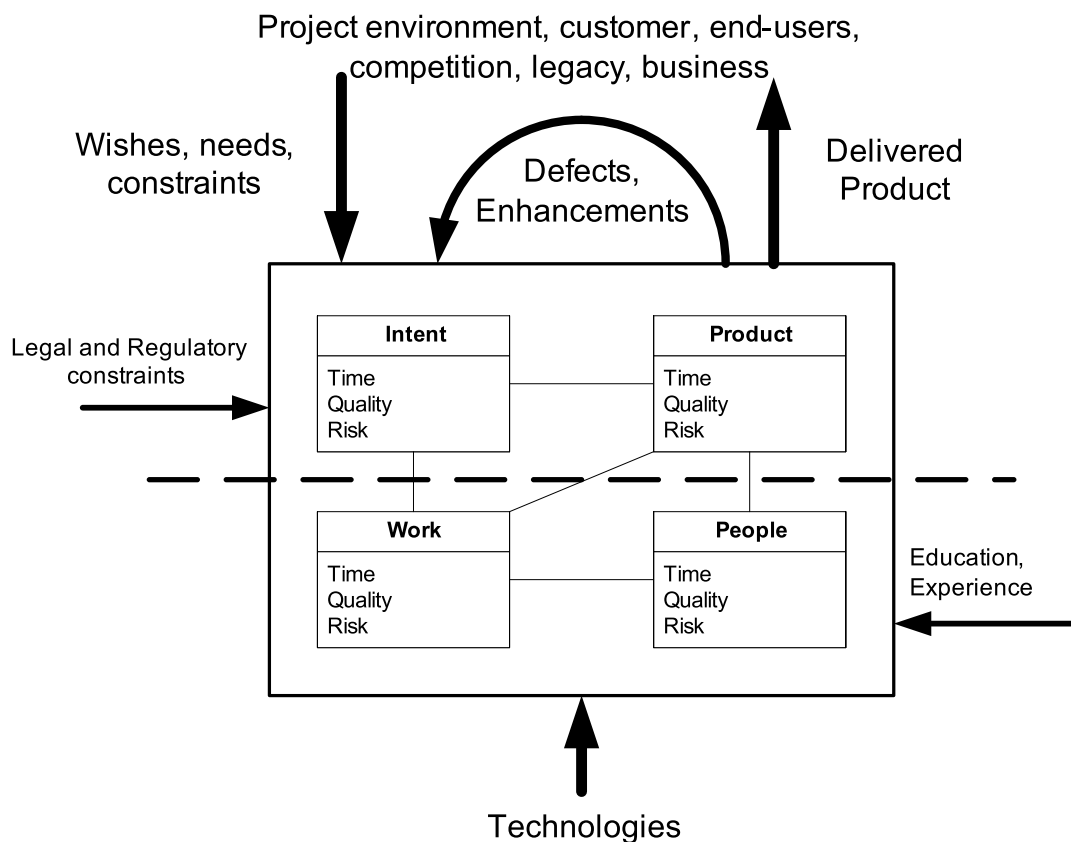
Project environment, customer, end-users, competition, legacy, business

Wishes, needs, constraints

Defects, Enhancements

Delivered Product

Legal and Regulatory constraints

| Intent |
|---|
| Time Quality Risk |

| Product |
|---|
| Time Quality Risk |

| Work |
|---|
| Time Quality Risk |

| People |
|---|
| Time Quality Risk |

Education, Experience

Technologies